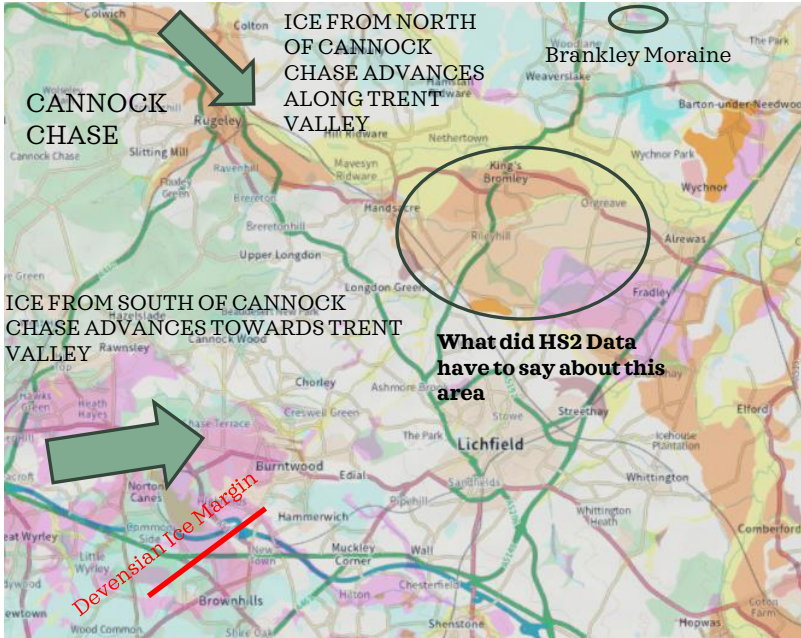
ICE FROM NORTH OF CANNOCK CHASE ADVANCES ALONG TRENT VALLEY

Brankley Moraine

CANNOCK CHASE

ICE FROM SOUTH OF CANNOCK CHASE ADVANCES TOWARDS TRENT VALLEY

What did HS2 Data have to say about this area

Devensian Ice Margin

Colwich
Colton
Woodend
Weaverslake
The Park
Barton-under-Needwood
Wolseley
Rugeley
Hill Ridware
Nethertown
Wychnor Park
Wychnor
Cannock Chase
Slitting Mill
Ravenhill
Mavesyn Ridware
King's Bromley
Orgreave
Alrewas
Brereton
Handsacre
Brereton Hill
Rileyhill
Upper Longdon
Fradley
Longdon Green
Hazelslade
Rawnsley
Cannock Wood
Chorley
Ashmore Brook
Stowe
Hawks Green
Heath Hayes
Chase Terrace
Creswell Green
The Park
Lichfield
Streethay
Elford
Icehouse Plantation
Burntwood
Edial
Norton Canes
Sandfields
Whittington
Pipehill
Hammerwich
Whittington Heath
Comberford
Little Wyrley
Muckley Corner
Wall
New Town
Chesterfield
Brownhills
Hilton
Shenstone
Wood Common
Shire Oak
Hopwas
Coton Farm